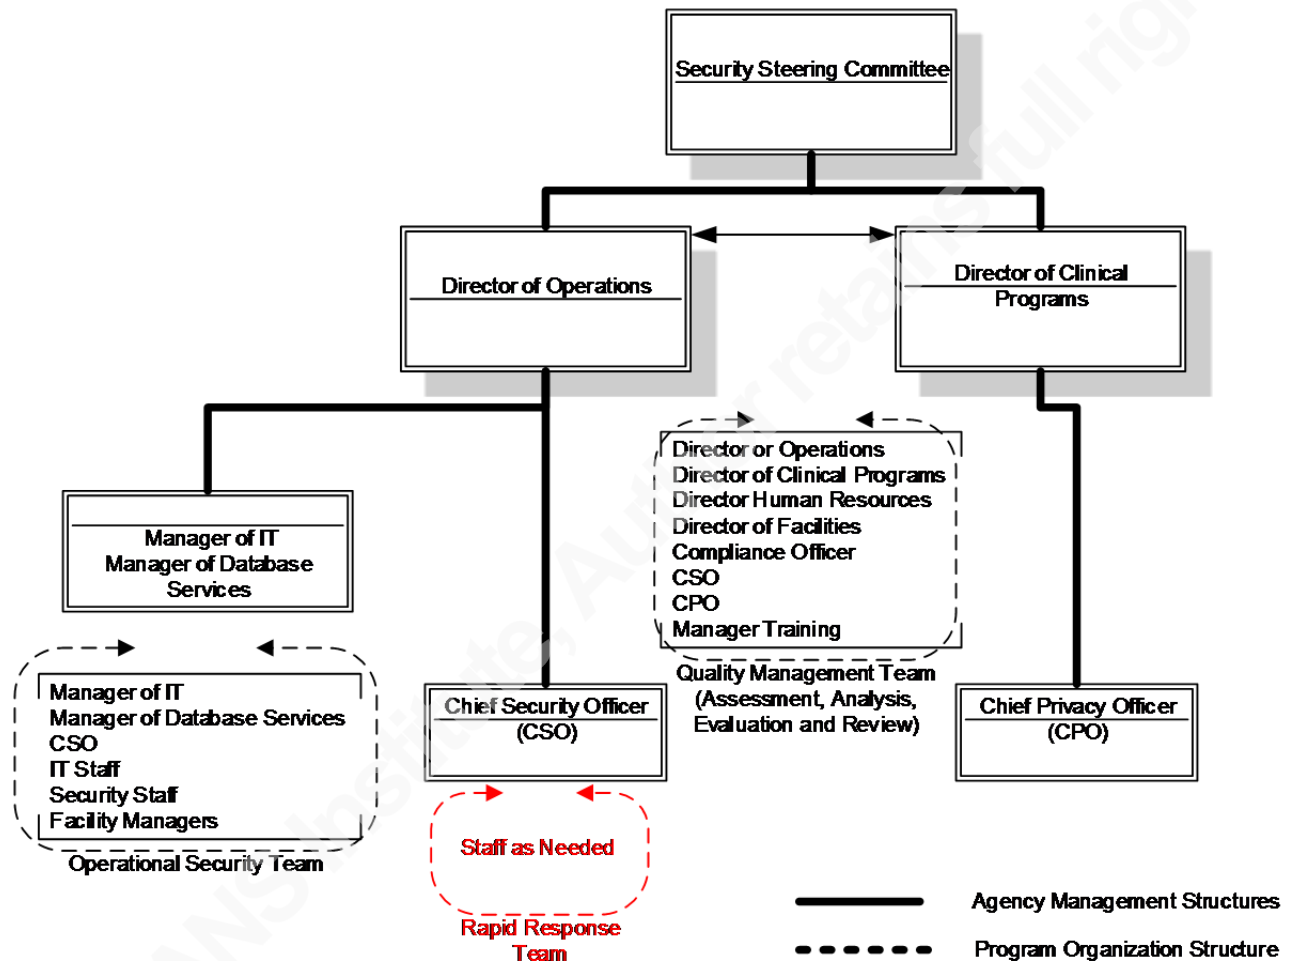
Security Steering Committee

Director of Operations

Director of Clinical Programs

Manager of IT
Manager of Database Services

Director or Operations
Director of Clinical Programs
Director Human Resources
Director of Facilities
Compliance Officer
CSO
CPO
Manager Training

Quality Management Team (Assessment, Analysis, Evaluation and Review)

Manager of IT
Manager of Database Services
CSO
IT Staff
Security Staff
Facility Managers

Operational Security Team

Chief Security Officer (CSO)

Chief Privacy Officer (CPO)

Staff as Needed

Rapid Response Team

Agency Management Structures

Program Organization Structure

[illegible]NS Institute, Author retains full rig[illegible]